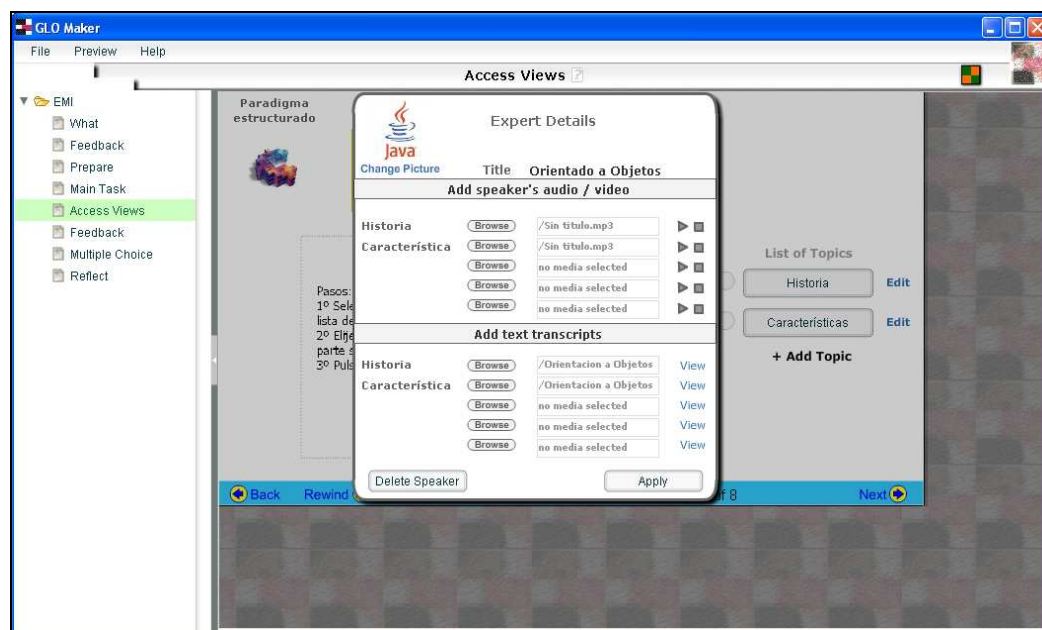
GLO Maker

File Preview Help

Access Views

EMI
What
Feedback
Prepare
Main Task
Access Views
Feedback
Multiple Choice
Reflect

Paradigma estructurado

Pasos:
1º Sele
lista de
2º Elije
parte s
3º Puls

Java
Change Picture

Expert Details

Title Orientado a Objetos

Add speaker's audio / video

Historia Browse /Sin titulo.mp3
Característica Browse /Sin titulo.mp3
Browse no media selected
Browse no media selected
Browse no media selected

Add text transcripts

Historia Browse /Orientacion a Objetos View
Característica Browse /Orientacion a Objetos View
Browse no media selected View
Browse no media selected View
Browse no media selected View

Delete Speaker Apply

List of Topics
Historia Edit
Características Edit
+ Add Topic

Back Rewind
f 8
Next